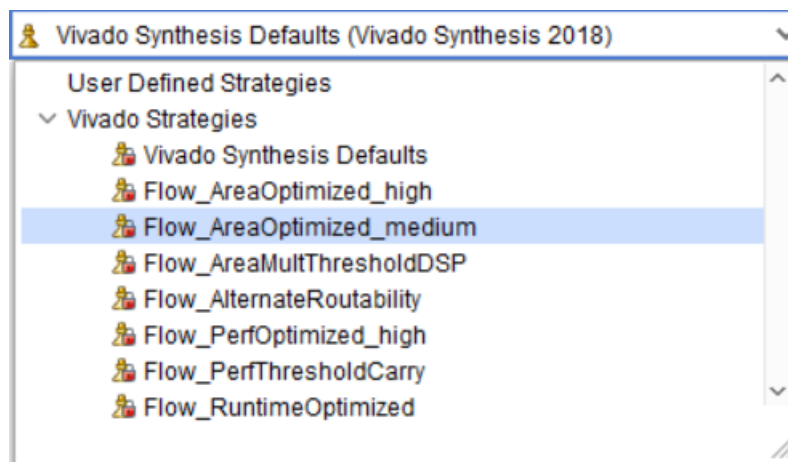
Vivado Synthesis Defaults (Vivado Synthesis 2018)

User Defined Strategies
Vivado Strategies
Vivado Synthesis Defaults
Flow_AreaOptimized_high
Flow_AreaOptimized_medium
Flow_AreaMultThresholdDSP
Flow_AlternateRoutability
Flow_PerfOptimized_high
Flow_PerfThresholdCarry
Flow_RuntimeOptimized